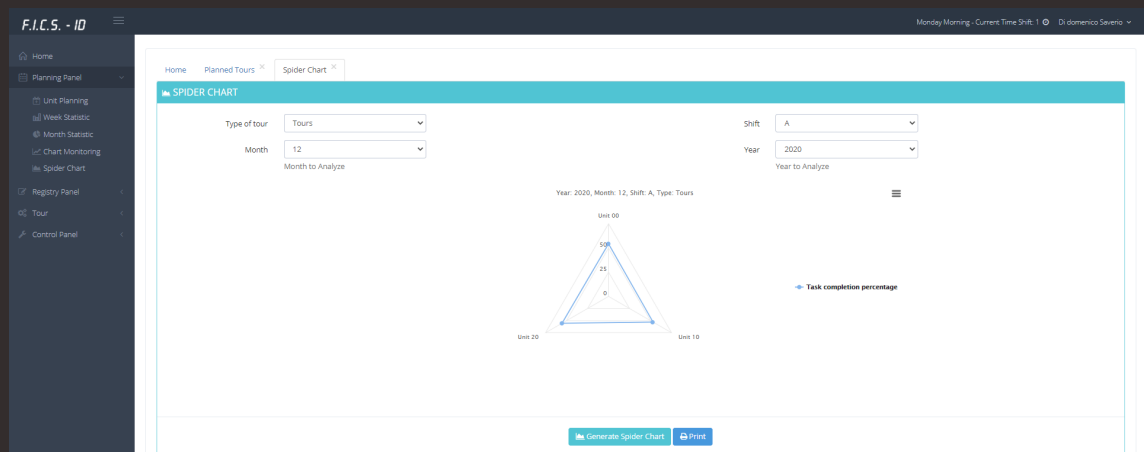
F.I.C.S. - ID

Monday Morning - Current Time Shift: 1 Di domenico Saverio

Home
Planning Panel
Unit Planning
Week Statistic
Month Statistic
Chart Monitoring
Spider Chart
Registry Panel
Tour
Control Panel

Home | Planned Tours × | Spider Chart ×

SPIDER CHART

Type of tour: Tours
Shift: A
Month: 12
Month to Analyze
Year: 2020
Year to Analyze

Year: 2020, Month: 12, Shift: A, Type: Tours

Unit 00
50
25
0
Unit 20
Unit 10

Task completion percentage

Generate Spider Chart
Print